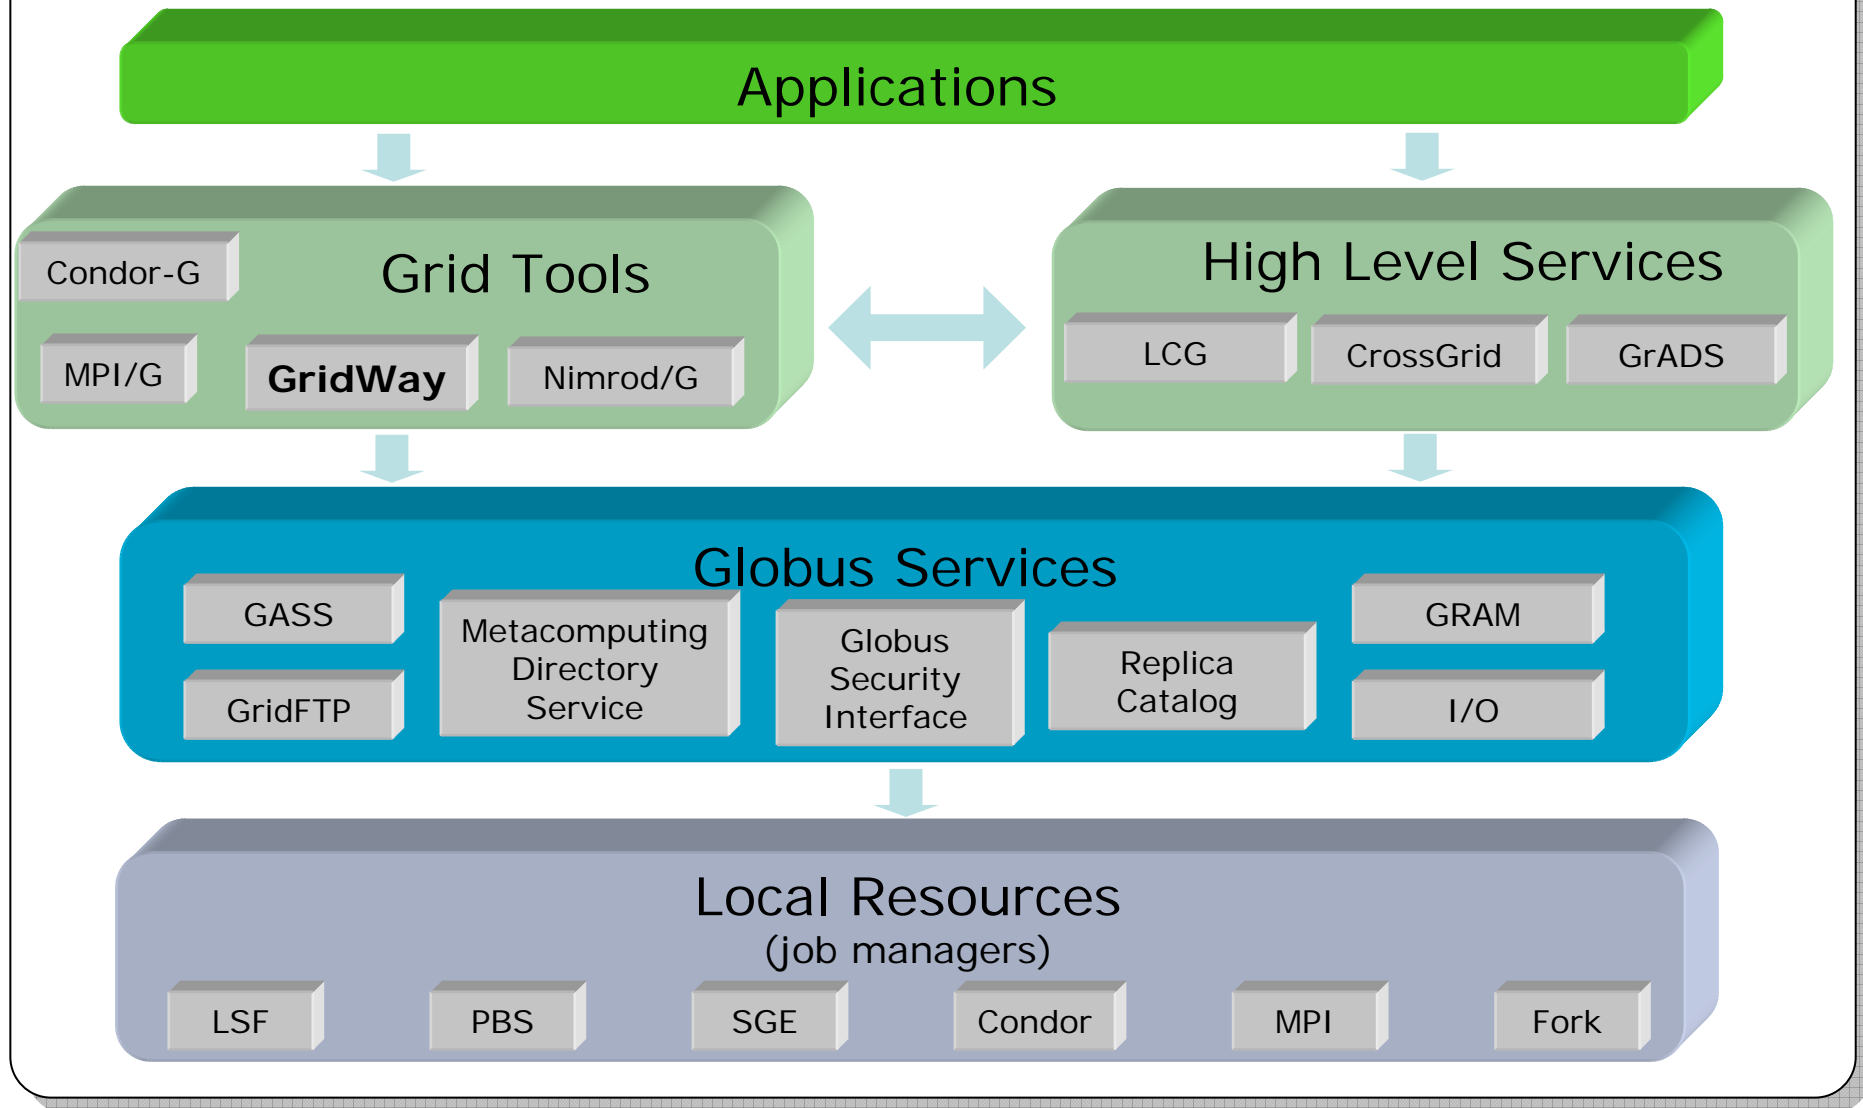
Applications

Grid Tools

Condor-G

MPI/G

GridWay

Nimrod/G

High Level Services

LCG

CrossGrid

GrADS

Globus Services

GASS

GridFTP

Metacomputing Directory Service

Globus Security Interface

Replica Catalog

GRAM

I/O

Local Resources
(job managers)

LSF

PBS

SGE

Condor

MPI

Fork